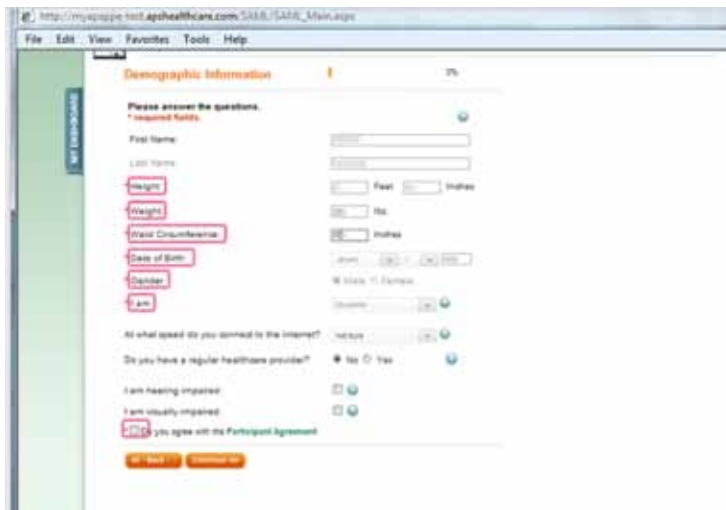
http://myapppe-test.apshealthcare.com/SAML/SAML_Main.aspx

File Edit View Favorites Tools Help

Demographic Information

0%

Please answer the questions.
* required fields.

First Name:

Last Name:

Height: Feet Inches

Weight: lbs

Waist Circumference: Inches

Date of Birth:

Gender: Male Female

I am:

At what speed do you connect to the Internet?

Do you have a regular healthcare provider? No Yes

I am hearing impaired

I am visually impaired

Do you agree with the Participant Agreement

Back Continue